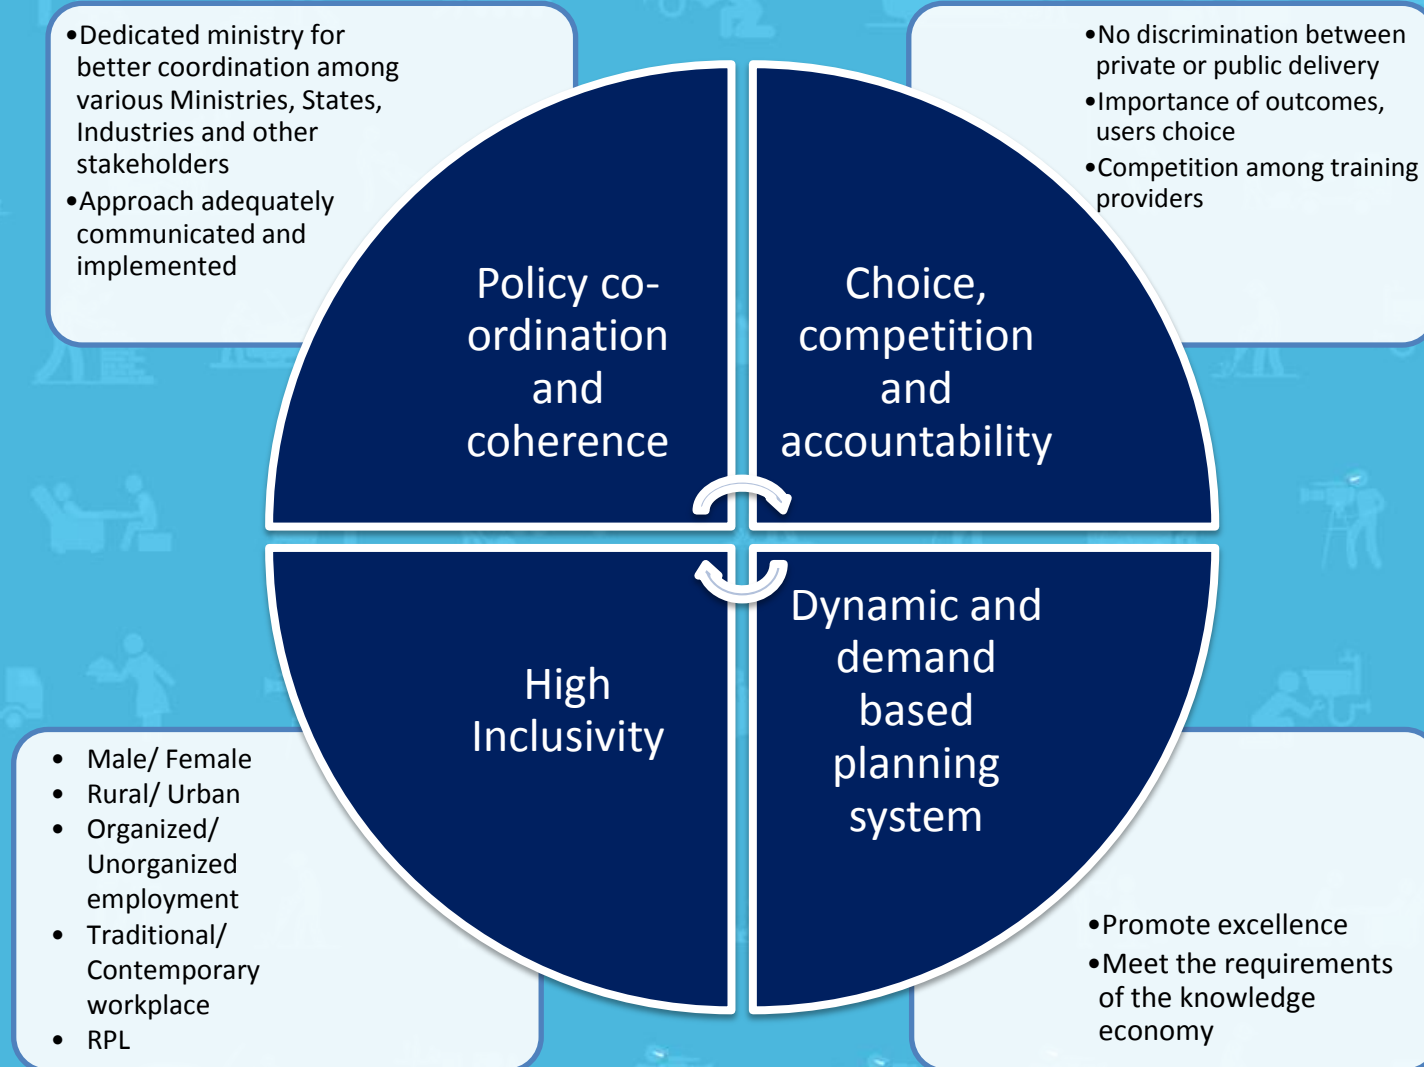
•Dedicated ministry for better coordination among various Ministries, States, Industries and other stakeholders
•Approach adequately communicated and implemented

•No discrimination between private or public delivery
•Importance of outcomes, users choice
•Competition among training providers

Policy co-ordination and coherence

Choice, competition and accountability

High Inclusivity

Dynamic and demand based planning system

• Male/ Female
• Rural/ Urban
• Organized/ Unorganized employment
• Traditional/ Contemporary workplace
• RPL

•Promote excellence
•Meet the requirements of the knowledge economy